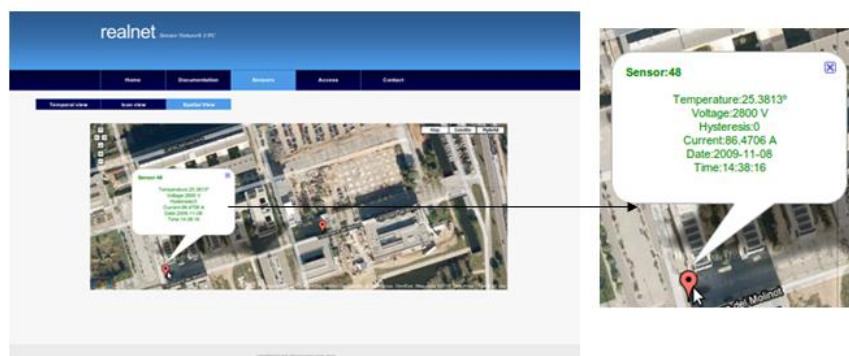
realnet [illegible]

Home
Documentation
Sensors
Access
Contact

Temporal view
Icon view
Spatial View

Map
Satellite
Hybrid

Sensor:48
Temperature:25.3813º
Voltage:2800 V
Hysteresis:0
Current:86.4706 A
Date:2009-11-08
Time:14:38:16

Sensor:48

Temperature:25.3813º
Voltage:2800 V
Hysteresis:0
Current:86.4706 A
Date:2009-11-08
Time:14:38:16

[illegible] Molinot